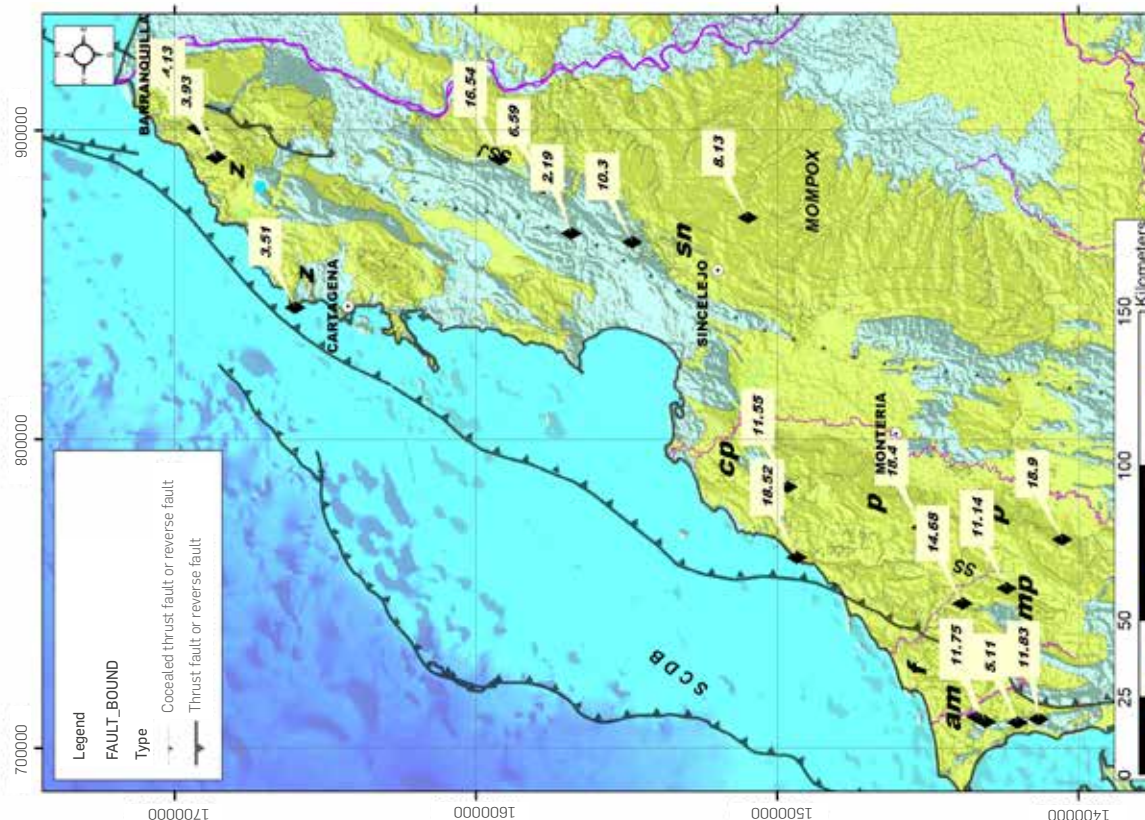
900000
800000
700000
1700000
1600000
1500000
1400000
Legend
FAULT_BOUND
Type
Cocealed thrust fault or reverse fault
Thrust fault or reverse fault
BARRANQUILLA
4.13
3.93
z
3.51
z
CARTAGENA
16.54
6.59
2.19
10.3
8.13
sj
sn
MOMPOX
SINCELEJO
11.55
cp
18.52
MONTERIA
18.4
p
14.68
11.14
p
18.9
ss
mp
11.75
5.11
11.83
f
am
S C D B
0
25
50
100
150
Kilometers